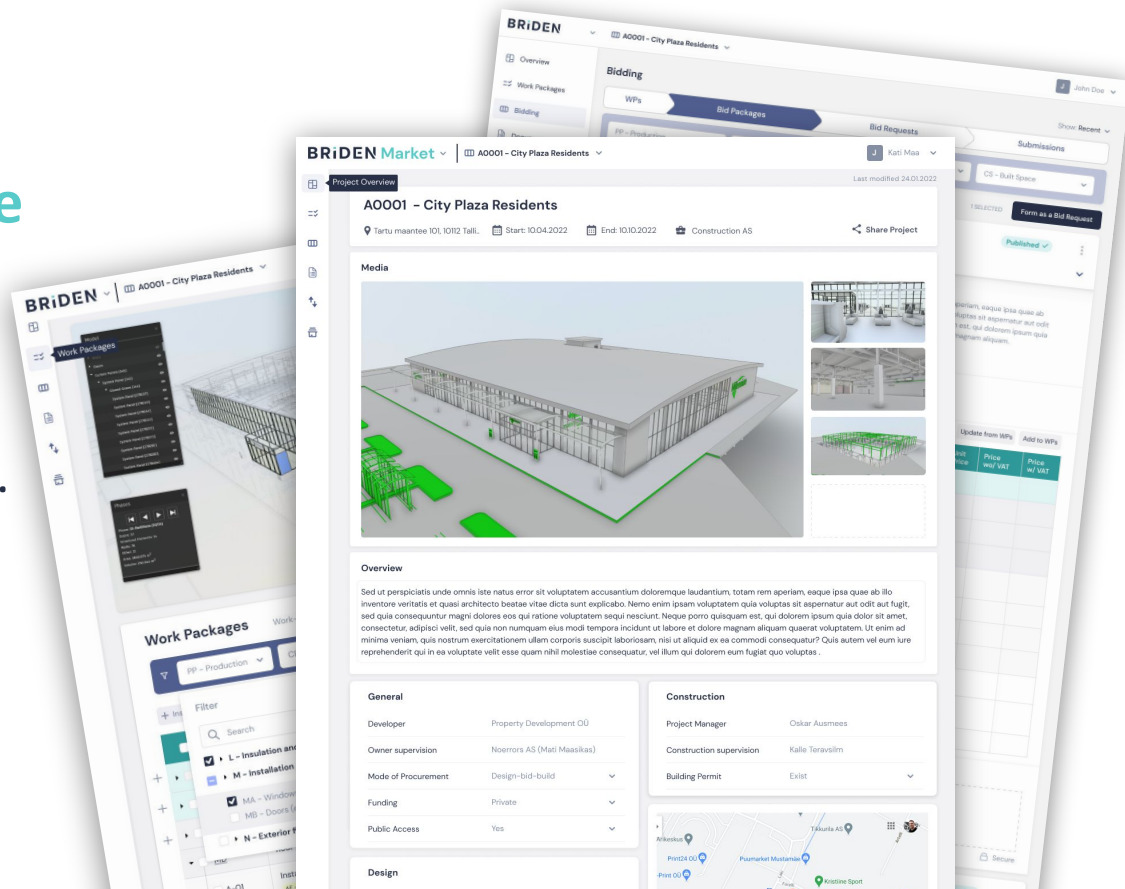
BRiDEN
A0001 - City Plaza Residents
Overview
Work Packages
Bidding
Bidding
John Doe
WPs
Bid Packages
Bid Requests
Submissions
Show: Recent
PP - Production
CS - Built Space
1 SELECTED
Form as a Bid Request
Published
Update from WPs
Add to WPs
Price w/ VAT
Price w/ VAT
Secure

BRiDEN Market
A0001 - City Plaza Residents
Kati Maa
Project Overview
Last modified 24.01.2022
A0001 - City Plaza Residents
Tartu maantee 101, 10112 Talli..
Start: 10.04.2022
End: 10.10.2022
Construction AS
Share Project
Media
Overview
Sed ut perspiciatis unde omnis iste natus error sit voluptatem accusantium doloremque laudantium, totam rem aperiam, eaque ipsa quae ab illo inventore veritatis et quasi architecto beatae vitae dicta sunt explicabo. Nemo enim ipsam voluptatem quia voluptas sit aspernatur aut odit aut fugit, sed quia consequuntur magni dolores eos qui ratione voluptatem sequi nesciunt. Neque porro quisquam est, qui dolorem ipsum quia dolor sit amet, consectetur, adipisci velit, sed quia non numquam eius modi tempora incidunt ut labore et dolore magnam aliquam quaerat voluptatem. Ut enim ad minima veniam, quis nostrum exercitationem ullam corporis suscipit laboriosam, nisi ut aliquid ex ea commodi consequatur? Quis autem vel eum iure reprehenderit qui in ea voluptate velit esse quam nihil molestiae consequatur, vel illum qui dolorem eum fugiat quo voluptas .
General
Developer | Property Development OÜ
Owner supervision | Noerrors AS (Mati Maasikas)
Mode of Procurement | Design-bid-build
Funding | Private
Public Access | Yes
Construction
Project Manager | Oskar Ausmees
Construction supervision | Kalle Teravsilm
Building Permit | Exist
Design
Tikkurila AS
Arkeskus
Print24 OÜ
Puumarket Mustamäe
Kristiine Sport

BRiDEN
A0001 - City Plaza Residents
Work Packages
Work Packages
PP - Production
Filter
Search
L - Insulation and
M - Installation
MA - Window
MB - Doors
N - Exterior